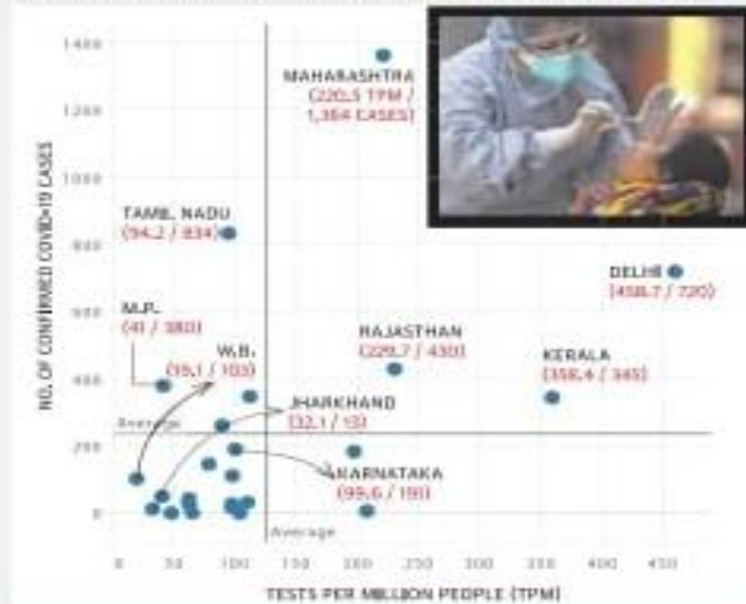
1400

1200

1000

800

600

400

200

0

NO. OF CONFIRMED COVID-19 CASES

MAHARASHTRA (220.5 TPM / 1,364 CASES)

TAMIL NADU (94.2 / 834)

DELHI (458.7 / 720)

M.P. (41 / 380)

RAJASTHAN (229.7 / 430)

W.B. (19.1 / 103)

KERALA (358.4 / 345)

JHARKHAND (32.1 / 13)

Average

KARNATAKA (99.6 / 181)

Average

0 50 100 150 200 250 300 350 400 450

TESTS PER MILLION PEOPLE (TPM)